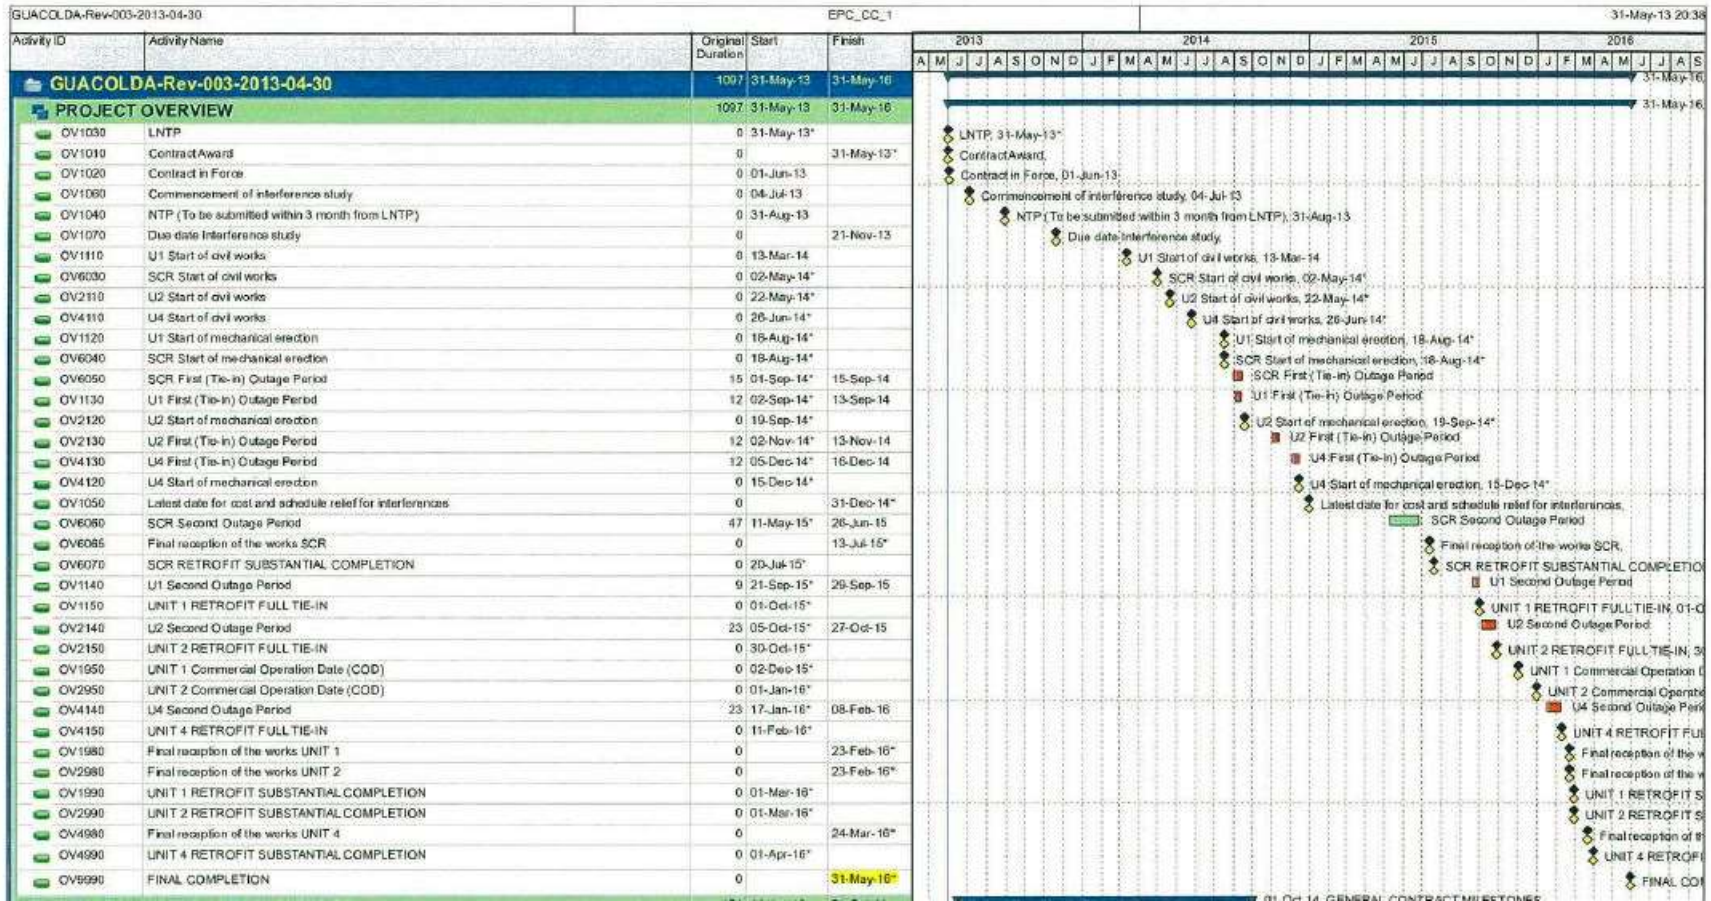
GUACOLDA-Rev-003-2013-04-30 EPC_CC_1 31-May-13 20:38

| Activity ID | Activity Name | Original Duration | Start | Finish |
|---|---|---|---|---|
| GUACOLDA-Rev-003-2013-04-30 | | 1097 | 31-May-13 | 31-May-16 |
| PROJECT OVERVIEW | | 1097 | 31-May-13 | 31-May-16 |
| OV1030 | LNTP | 0 | 31-May-13* | |
| OV1010 | Contract Award | 0 | | 31-May-13* |
| OV1020 | Contract in Force | 0 | 01-Jun-13 | |
| OV1060 | Commencement of interference study | 0 | 04-Jul-13 | |
| OV1040 | NTP (To be submitted within 3 month from LNTP) | 0 | 31-Aug-13 | |
| OV1070 | Due date Interference study | 0 | | 21-Nov-13 |
| OV1110 | U1 Start of civil works | 0 | 13-Mar-14 | |
| OV6030 | SCR Start of civil works | 0 | 02-May-14* | |
| OV2110 | U2 Start of civil works | 0 | 22-May-14* | |
| OV4110 | U4 Start of civil works | 0 | 26-Jun-14* | |
| OV1120 | U1 Start of mechanical erection | 0 | 18-Aug-14* | |
| OV6040 | SCR Start of mechanical erection | 0 | 18-Aug-14* | |
| OV6050 | SCR First (Tie-in) Outage Period | 15 | 01-Sep-14* | 15-Sep-14 |
| OV1130 | U1 First (Tie-in) Outage Period | 12 | 02-Sep-14* | 13-Sep-14 |
| OV2120 | U2 Start of mechanical erection | 0 | 19-Sep-14* | |
| OV2130 | U2 First (Tie-in) Outage Period | 12 | 02-Nov-14* | 13-Nov-14 |
| OV4130 | U4 First (Tie-in) Outage Period | 12 | 05-Dec-14* | 16-Dec-14 |
| OV4120 | U4 Start of mechanical erection | 0 | 15-Dec-14* | |
| OV1050 | Latest date for cost and schedule relief for interferences | 0 | | 31-Dec-14* |
| OV6060 | SCR Second Outage Period | 47 | 11-May-15* | 26-Jun-15 |
| OV6065 | Final reception of the works SCR | 0 | | 13-Jul-15* |
| OV6070 | SCR RETROFIT SUBSTANTIAL COMPLETION | 0 | 20-Jul-15* | |
| OV1140 | U1 Second Outage Period | 9 | 21-Sep-15* | 29-Sep-15 |
| OV1150 | UNIT 1 RETROFIT FULL TIE-IN | 0 | 01-Oct-15* | |
| OV2140 | U2 Second Outage Period | 23 | 05-Oct-15* | 27-Oct-15 |
| OV2150 | UNIT 2 RETROFIT FULL TIE-IN | 0 | 30-Oct-15* | |
| OV1950 | UNIT 1 Commercial Operation Date (COD) | 0 | 02-Dec-15* | |
| OV2950 | UNIT 2 Commercial Operation Date (COD) | 0 | 01-Jan-16* | |
| OV4140 | U4 Second Outage Period | 23 | 17-Jan-16* | 08-Feb-16 |
| OV4150 | UNIT 4 RETROFIT FULL TIE-IN | 0 | 11-Feb-16* | |
| OV1980 | Final reception of the works UNIT 1 | 0 | | 23-Feb-16* |
| OV2980 | Final reception of the works UNIT 2 | 0 | | 23-Feb-16* |
| OV1990 | UNIT 1 RETROFIT SUBSTANTIAL COMPLETION | 0 | 01-Mar-16* | |
| OV2990 | UNIT 2 RETROFIT SUBSTANTIAL COMPLETION | 0 | 01-Mar-16* | |
| OV4980 | Final reception of the works UNIT 4 | 0 | | 24-Mar-16* |
| OV4990 | UNIT 4 RETROFIT SUBSTANTIAL COMPLETION | 0 | 01-Apr-16* | |
| OV9990 | FINAL COMPLETION | 0 | | 31-May-16* |

2013 2014 2015 2016
A M J J A S O N D J F M A M J J A S O N D J F M A M J J A S O N D J F M A M J J A S

31-May-16
31-May-16
LNTP, 31-May-13*
Contract Award,
Contract in Force, 01-Jun-13
Commencement of interference study, 04-Jul-13
NTP (To be submitted within 3 month from LNTP), 31-Aug-13
Due date Interference study,
U1 Start of civil works, 13-Mar-14
SCR Start of civil works, 02-May-14*
U2 Start of civil works, 22-May-14*
U4 Start of civil works, 26-Jun-14*
U1 Start of mechanical erection, 18-Aug-14*
SCR Start of mechanical erection, 18-Aug-14*
SCR First (Tie-in) Outage Period
U1 First (Tie-in) Outage Period
U2 Start of mechanical erection, 19-Sep-14*
U2 First (Tie-in) Outage Period
U4 First (Tie-in) Outage Period
U4 Start of mechanical erection, 15-Dec-14*
Latest date for cost and schedule relief for interferences,
SCR Second Outage Period
Final reception of the works SCR,
SCR RETROFIT SUBSTANTIAL COMPLETIO
U1 Second Outage Period
UNIT 1 RETROFIT FULL TIE-IN, 01-C
U2 Second Outage Period
UNIT 2 RETROFIT FULL TIE-IN, 3
UNIT 1 Commercial Operation [
UNIT 2 Commercial Operati
U4 Second Outage Peri
UNIT 4 RETROFIT FU
Final reception of the
Final reception of the
UNIT 1 RETROFIT S
UNIT 2 RETROFIT S
Final reception of t
UNIT 4 RETROFI
FINAL CO
01-Oct-14, GENERAL CONTRACT MILESTONES